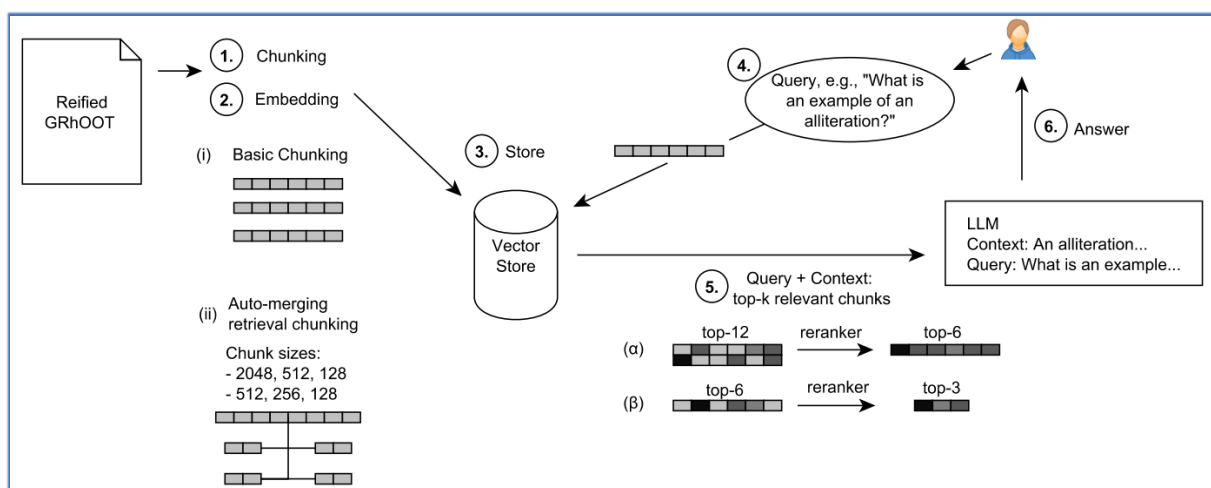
Reified GRhOOT

1. Chunking

2. Embedding

(i) Basic Chunking

(ii) Auto-merging retrieval chunking

Chunk sizes:
- 2048, 512, 128
- 512, 256, 128

3. Store

Vector Store

4. Query, e.g., "What is an example of an alliteration?"

5. Query + Context: top-k relevant chunks

(α) top-12 reranker top-6

(β) top-6 reranker top-3

LLM
Context: An alliteration...
Query: What is an example...

6. Answer